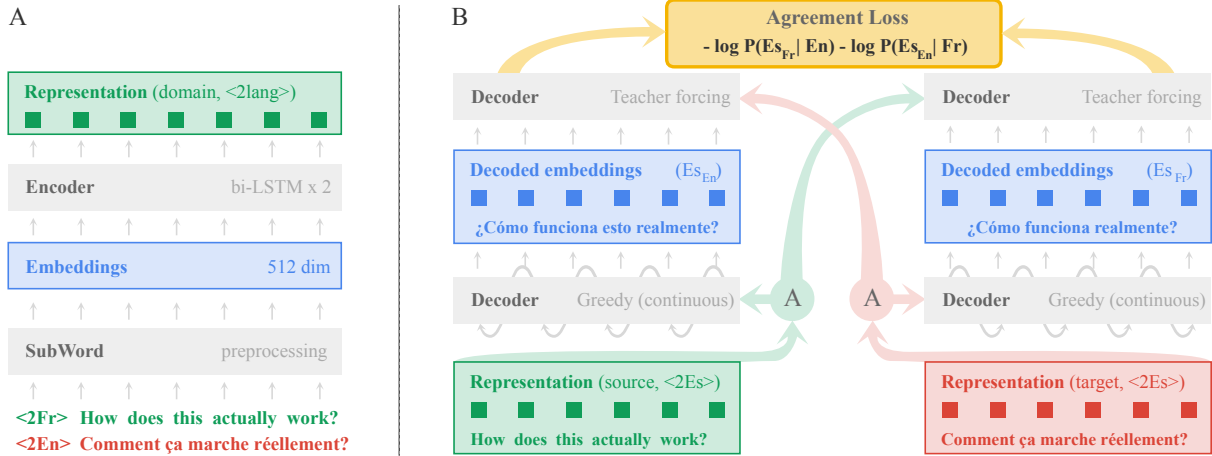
A

Representation (domain, <2lang>)

Encoder bi-LSTM x 2

Embeddings 512 dim

SubWord preprocessing

<2Fr> How does this actually work?
<2En> Comment ça marche réellement?

B

Agreement Loss
- log P($Es_{Fr}$| En) - log P($Es_{En}$| Fr)

Decoder Teacher forcing

Decoded embeddings ($Es_{En}$)

¿Cómo funciona esto realmente?

Decoder Greedy (continuous)

A

A

Representation (source, <2Es>)

How does this actually work?

Decoder Teacher forcing

Decoded embeddings ($Es_{Fr}$)

¿Cómo funciona esto realmente?

Decoder Greedy (continuous)

Representation (target, <2Es>)

Comment ça marche réellement?